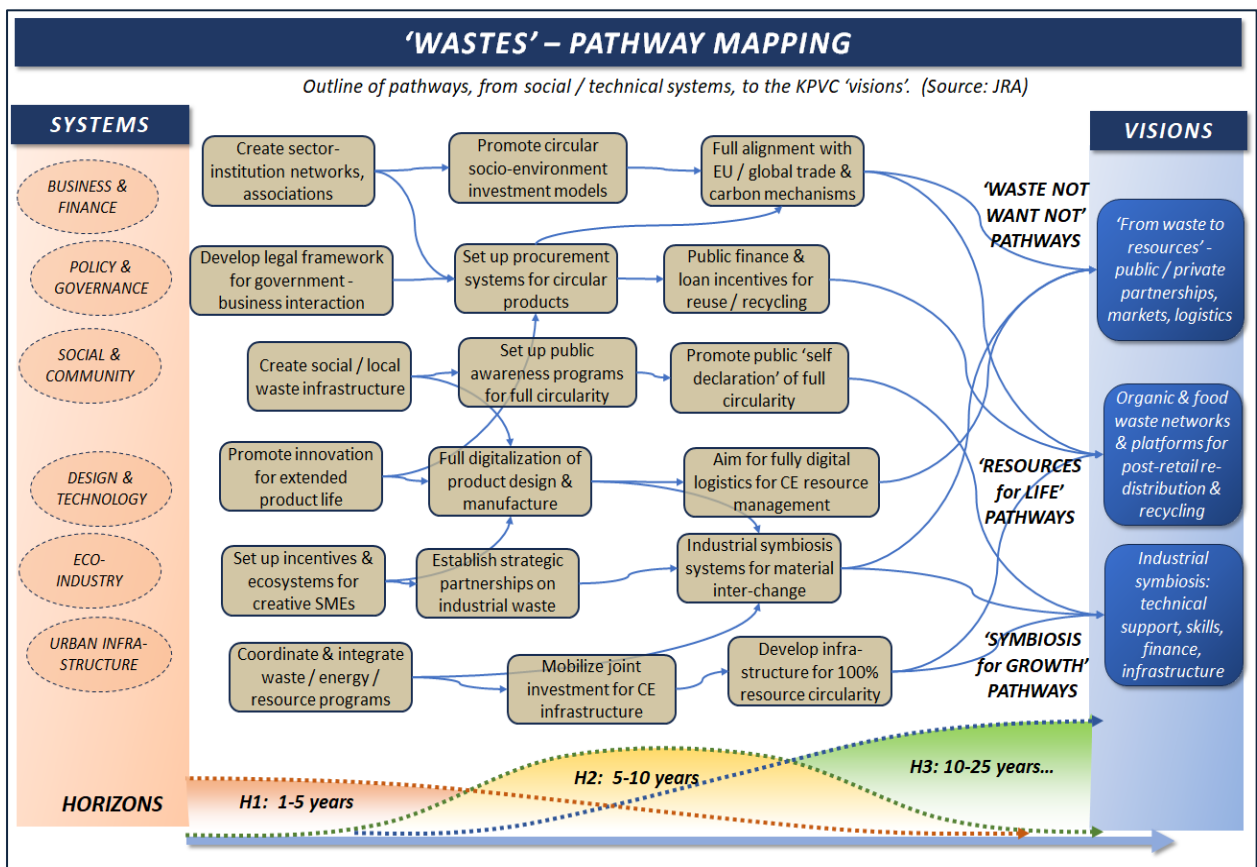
'WASTES' – PATHWAY MAPPING

Outline of pathways, from social / technical systems, to the KPVC 'visions'. (Source: JRA)

SYSTEMS

BUSINESS & FINANCE

POLICY & GOVERNANCE

SOCIAL & COMMUNITY

DESIGN & TECHNOLOGY

ECO-INDUSTRY

URBAN INFRA-STRUCTURE

Create sector-institution networks, associations

Promote circular socio-environment investment models

Full alignment with EU / global trade & carbon mechanisms

Develop legal framework for government - business interaction

Set up procurement systems for circular products

Public finance & loan incentives for reuse / recycling

Create social / local waste infrastructure

Set up public awareness programs for full circularity

Promote public 'self declaration' of full circularity

Promote innovation for extended product life

Full digitalization of product design & manufacture

Aim for fully digital logistics for CE resource management

Set up incentives & ecosystems for creative SMEs

Establish strategic partnerships on industrial waste

Industrial symbiosis systems for material inter-change

Coordinate & integrate waste / energy / resource programs

Mobilize joint investment for CE infrastructure

Develop infra-structure for 100% resource circularity

'WASTE NOT WANT NOT' PATHWAYS

'RESOURCES for LIFE' PATHWAYS

'SYMBIOSIS for GROWTH' PATHWAYS

VISIONS

'From waste to resources' - public / private partnerships, markets, logistics

Organic & food waste networks & platforms for post-retail re-distribution & recycling

Industrial symbiosis: technical support, skills, finance, infrastructure

HORIZONS

H1: 1-5 years

H2: 5-10 years

H3: 10-25 years...